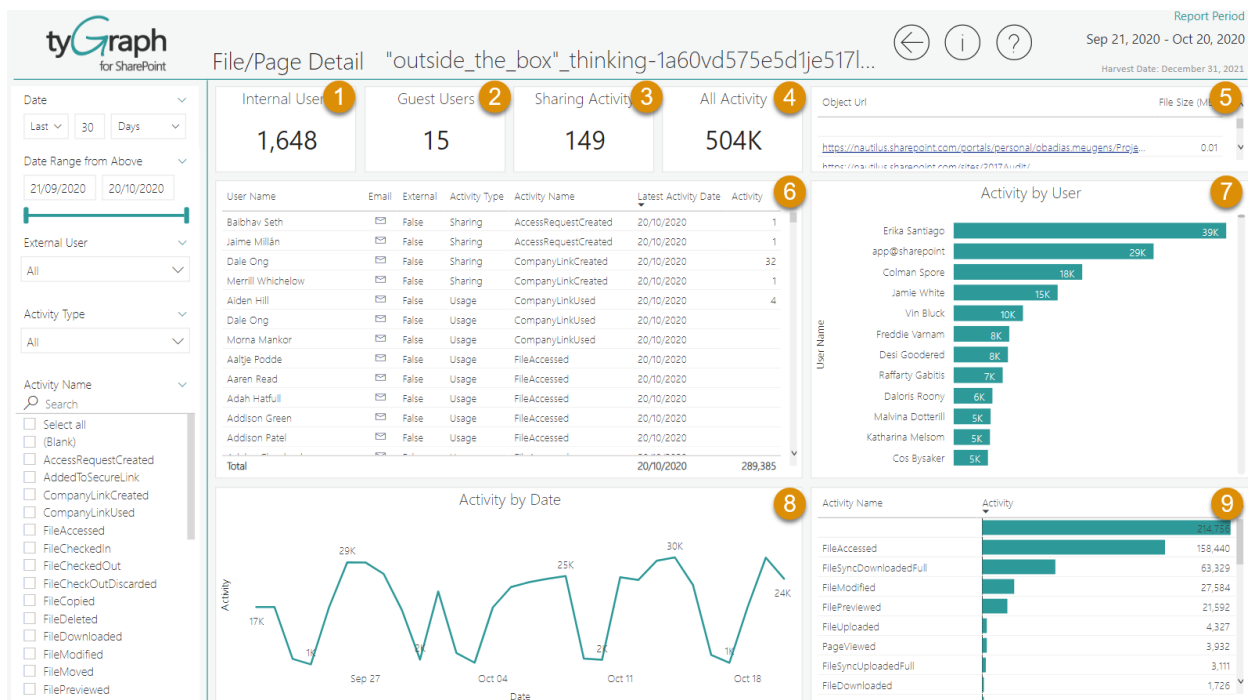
tyGraph for SharePoint

File/Page Detail "outside_the_box"_thinking-1a60vd575e5d1je517l...

Report Period
Sep 21, 2020 - Oct 20, 2020
Harvest Date: December 31, 2021

Date
Last 30 Days

Date Range from Above
21/09/2020 20/10/2020

External User
All

Activity Type
All

Activity Name
Search
Select all
(Blank)
AccessRequestCreated
AddedToSecureLink
CompanyLinkCreated
CompanyLinkUsed
FileAccessed
FileCheckedIn
FileCheckedOut
FileCheckOutDiscarded
FileCopied
FileDeleted
FileDownloaded
FileModified
FileMoved
FilePreviewed

Internal User 1
1,648

Guest Users 2
15

Sharing Activity 3
149

All Activity 4
504K

Object Url | File Size (M 5
https://nautilus.sharepoint.com/portals/personal/obadias.meugens/Proje... | 0.01
https://nautilus.sharepoint.com/sites/2017Audit/

6
| User Name | Email | External | Activity Type | Activity Name | Latest Activity Date | Activity |
|---|---|---|---|---|---|---|
| Balbhav Seth | | False | Sharing | AccessRequestCreated | 20/10/2020 | 1 |
| Jaime Millán | | False | Sharing | AccessRequestCreated | 20/10/2020 | 1 |
| Dale Ong | | False | Sharing | CompanyLinkCreated | 20/10/2020 | 32 |
| Merrill Whichelow | | False | Sharing | CompanyLinkCreated | 20/10/2020 | 1 |
| Aiden Hill | | False | Usage | CompanyLinkUsed | 20/10/2020 | 4 |
| Dale Ong | | False | Usage | CompanyLinkUsed | 20/10/2020 | |
| Morna Mankor | | False | Usage | CompanyLinkUsed | 20/10/2020 | |
| Aaltje Podde | | False | Usage | FileAccessed | 20/10/2020 | |
| Aaren Read | | False | Usage | FileAccessed | 20/10/2020 | |
| Adah Hatfull | | False | Usage | FileAccessed | 20/10/2020 | |
| Addison Green | | False | Usage | FileAccessed | 20/10/2020 | |
| Addison Patel | | False | Usage | FileAccessed | 20/10/2020 | |
| Total | | | | | 20/10/2020 | 289,385 |

Activity by User 7
User Name
Erika Santiago 39K
app@sharepoint 29K
Colman Spore 18K
Jamie White 15K
Vin Bluck 10K
Freddie Varnam 8K
Desi Gooderd 8K
Raffarty Gabitis 7K
Daloris Roony 6K
Malvina Dotterill 5K
Katharina Melsom 5K
Cos Bysaker 5K

Activity by Date 8
Activity
17K 1K 29K 3K 25K 2K 30K 1K 24K
Sep 27 Oct 04 Oct 11 Oct 18
Date

9
| Activity Name | Activity |
|---|---|
| | 214,756 |
| FileAccessed | 158,440 |
| FileSyncDownloadedFull | 63,329 |
| FileModified | 27,584 |
| FilePreviewed | 21,592 |
| FileUploaded | 4,327 |
| PageViewed | 3,932 |
| FileSyncUploadedFull | 3,111 |
| FileDownloaded | 1,726 |